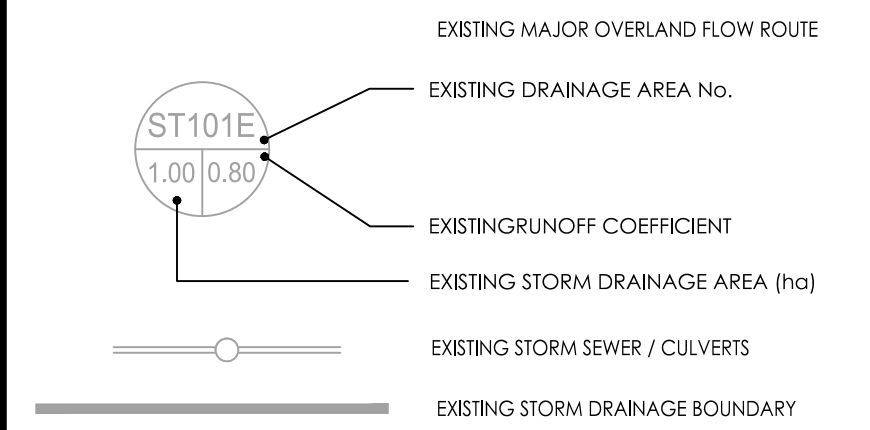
EXISTING MAJOR OVERLAND FLOW ROUTE

ST101E

1.00 0.80

EXISTING DRAINAGE AREA No.

EXISTINGRUNOFF COEFFICIENT

EXISTING STORM DRAINAGE AREA (ha)

EXISTING STORM SEWER / CULVERTS

EXISTING STORM DRAINAGE BOUNDARY